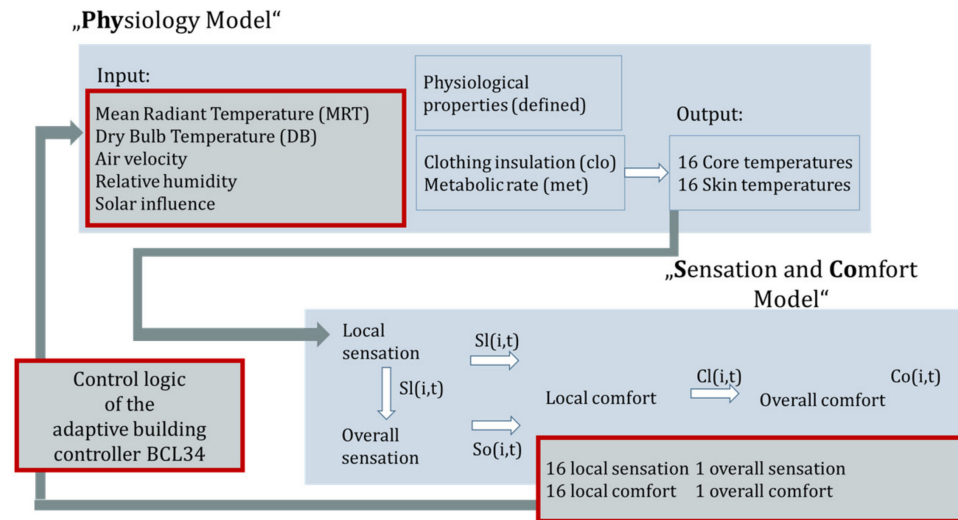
„**Phy**siology Model“

Input:

Mean Radiant Temperature (MRT)
Dry Bulb Temperature (DB)
Air velocity
Relative humidity
Solar influence

Physiological properties (defined)

Clothing insulation (clo)
Metabolic rate (met)

Output:

16 Core temperatures
16 Skin temperatures

„**S**ensation and **Co**mfort Model“

Local sensation

Sl(i,t)

Sl(i,t)

Overall sensation

So(i,t)

Local comfort

Cl(i,t)

Overall comfort

Co(i,t)

Control logic of the adaptive building controller BCL34

16 local sensation 1 overall sensation
16 local comfort 1 overall comfort